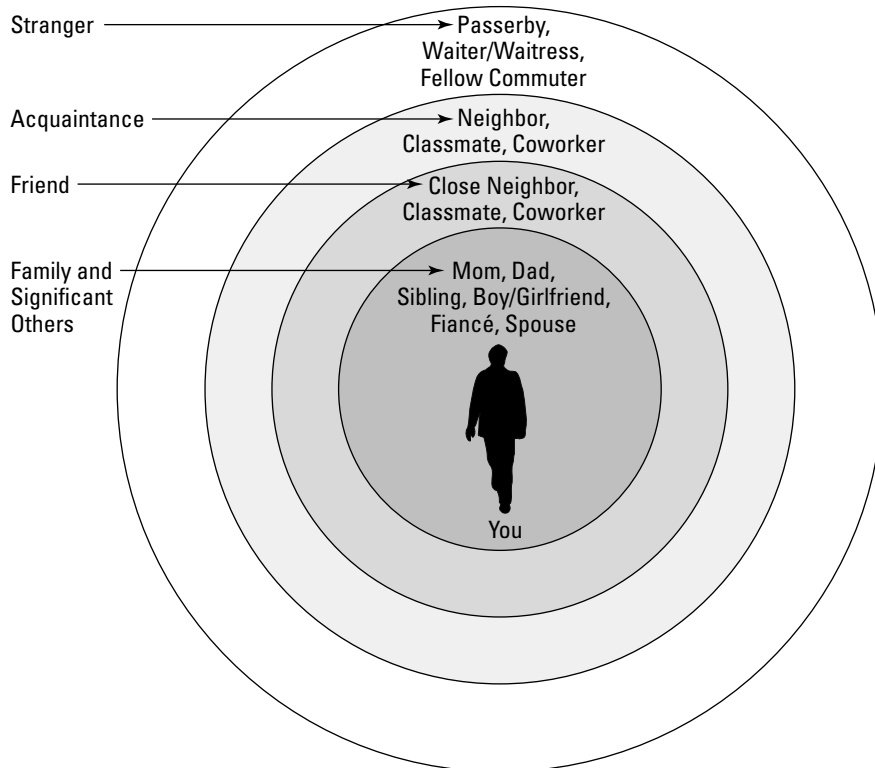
Stranger
Passerby, Waiter/Waitress, Fellow Commuter

Acquaintance
Neighbor, Classmate, Coworker

Friend
Close Neighbor, Classmate, Coworker

Family and Significant Others
Mom, Dad, Sibling, Boy/Girlfriend, Fiancé, Spouse

You